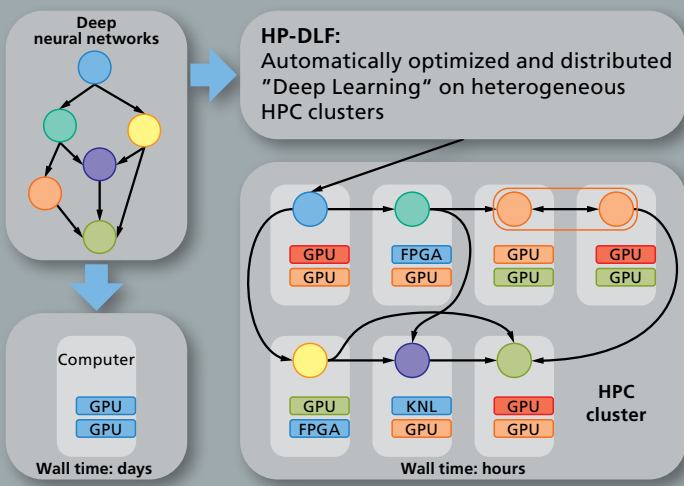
Deep neural networks

HP-DLF:
Automatically optimized and distributed "Deep Learning" on heterogeneous HPC clusters

GPU
GPU

FPGA
GPU

GPU
GPU

GPU
GPU

GPU
FPGA

KNL
GPU

GPU
GPU

HPC cluster

Wall time: hours

Computer
GPU
GPU

Wall time: days